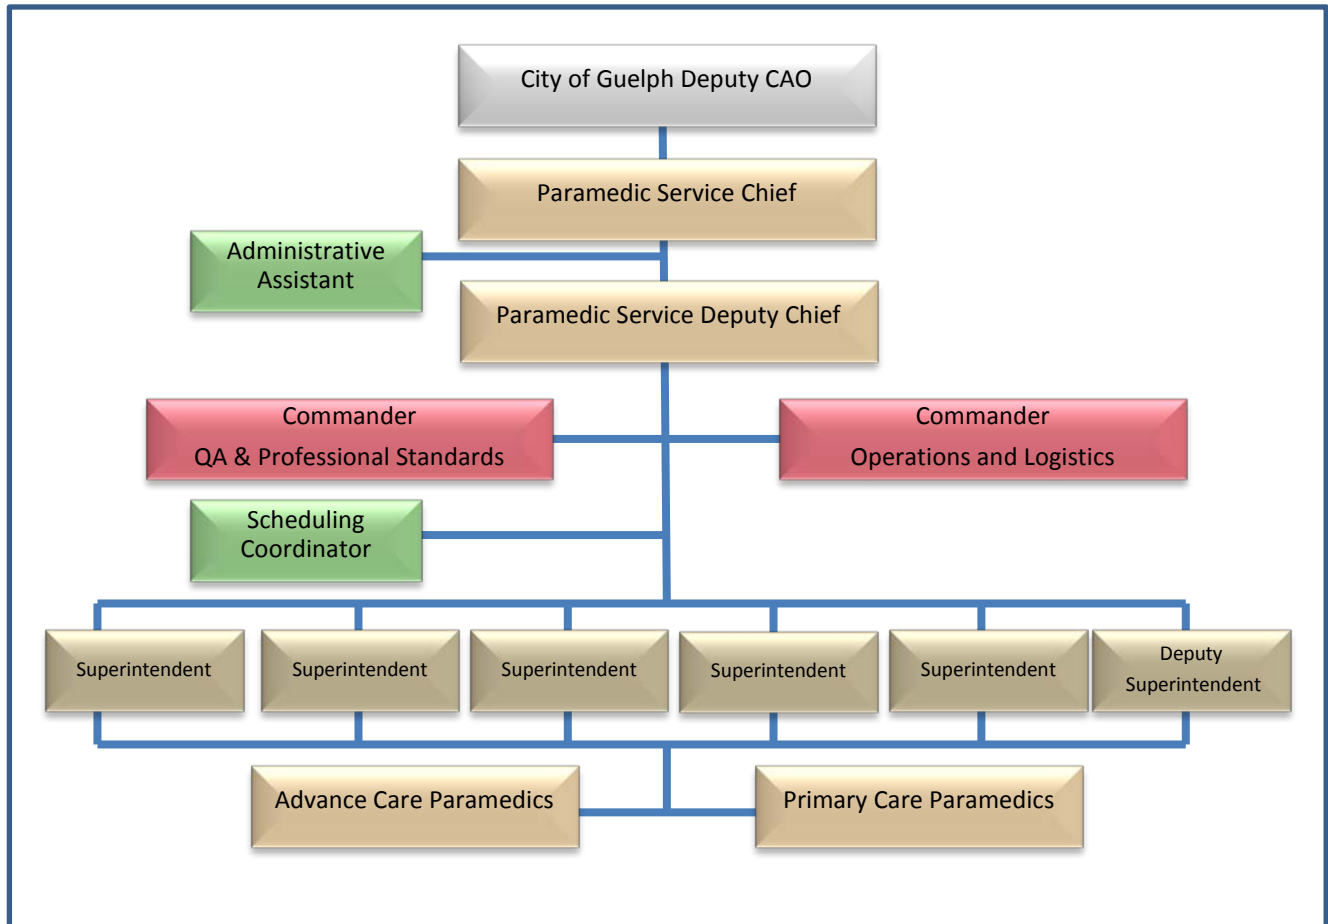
City of Guelph Deputy CAO

Paramedic Service Chief

Administrative Assistant

Paramedic Service Deputy Chief

Commander
QA & Professional Standards

Commander
Operations and Logistics

Scheduling Coordinator

Superintendent

Superintendent

Superintendent

Superintendent

Superintendent

Deputy Superintendent

Advance Care Paramedics

Primary Care Paramedics